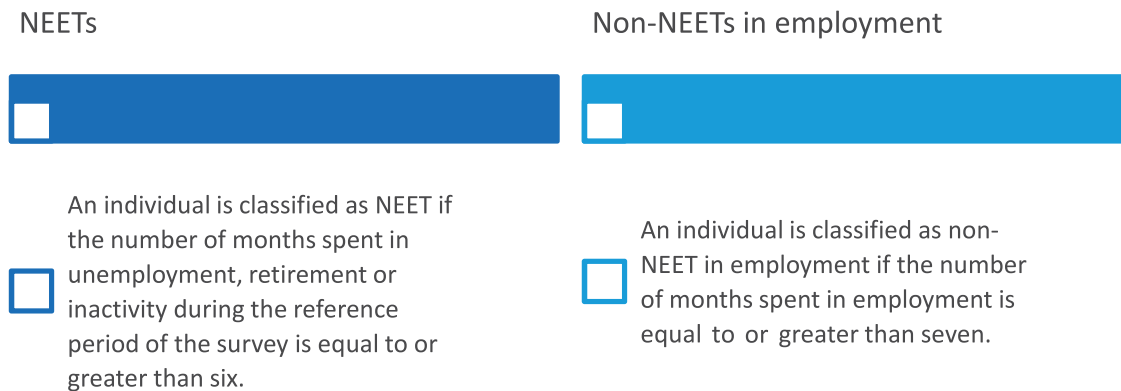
NEETs

An individual is classified as NEET if the number of months spent in unemployment, retirement or inactivity during the reference period of the survey is equal to or greater than six.

Non-NEETs in employment

An individual is classified as non-NEET in employment if the number of months spent in employment is equal to or greater than seven.